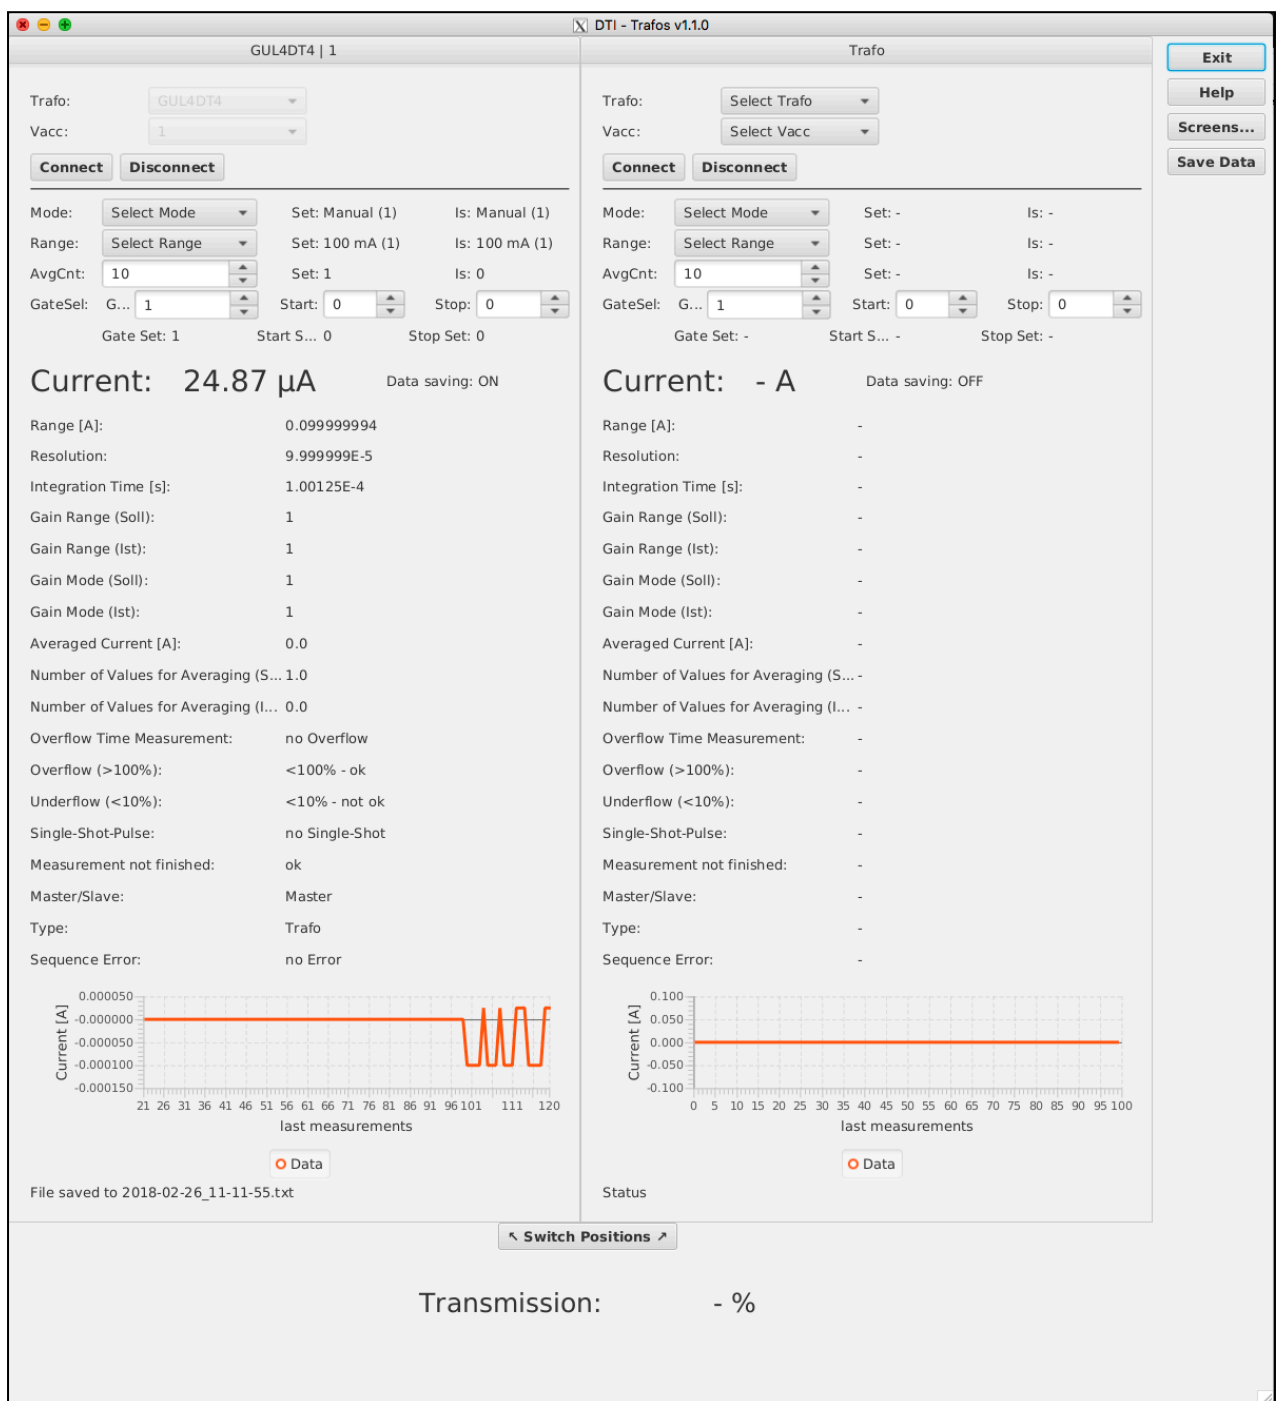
DTI - Trafos v1.1.0

GUL4DT4 | 1

Trafo: GUL4DT4
Vacc: 1
Connect Disconnect

Mode: Select Mode Set: Manual (1) Is: Manual (1)
Range: Select Range Set: 100 mA (1) Is: 100 mA (1)
AvgCnt: 10 Set: 1 Is: 0
GateSel: G... 1 Start: 0 Stop: 0
Gate Set: 1 Start S... 0 Stop Set: 0

Current: 24.87 µA Data saving: ON

| | |
|---|---|
| Range [A]: | 0.099999994 |
| Resolution: | 9.999999E-5 |
| Integration Time [s]: | 1.00125E-4 |
| Gain Range (Soll): | 1 |
| Gain Range (Ist): | 1 |
| Gain Mode (Soll): | 1 |
| Gain Mode (Ist): | 1 |
| Averaged Current [A]: | 0.0 |
| Number of Values for Averaging (S... | 1.0 |
| Number of Values for Averaging (I... | 0.0 |
| Overflow Time Measurement: | no Overflow |
| Overflow (>100%): | <100% - ok |
| Underflow (<10%): | <10% - not ok |
| Single-Shot-Pulse: | no Single-Shot |
| Measurement not finished: | ok |
| Master/Slave: | Master |
| Type: | Trafo |
| Sequence Error: | no Error |

0.000050
-0.000000
-0.000050
-0.000100
-0.000150
Current [A]
21 26 31 36 41 46 51 56 61 66 71 76 81 86 91 96 101 111 120
last measurements
Data

File saved to 2018-02-26_11-11-55.txt

Trafo

Trafo: Select Trafo
Vacc: Select Vacc
Connect Disconnect

Mode: Select Mode Set: - Is: -
Range: Select Range Set: - Is: -
AvgCnt: 10 Set: - Is: -
GateSel: G... 1 Start: 0 Stop: 0
Gate Set: - Start S... - Stop Set: -

Current: - A Data saving: OFF

| | |
|---|---|
| Range [A]: | - |
| Resolution: | - |
| Integration Time [s]: | - |
| Gain Range (Soll): | - |
| Gain Range (Ist): | - |
| Gain Mode (Soll): | - |
| Gain Mode (Ist): | - |
| Averaged Current [A]: | - |
| Number of Values for Averaging (S... | - |
| Number of Values for Averaging (I... | - |
| Overflow Time Measurement: | - |
| Overflow (>100%): | - |
| Underflow (<10%): | - |
| Single-Shot-Pulse: | - |
| Measurement not finished: | - |
| Master/Slave: | - |
| Type: | - |
| Sequence Error: | - |

0.100
0.050
0.000
-0.050
-0.100
Current [A]
0 5 10 15 20 25 30 35 40 45 50 55 60 65 70 75 80 85 90 95 100
last measurements
Data

Status

Exit
Help
Screens...
Save Data

↖ Switch Positions ↗

Transmission: - %